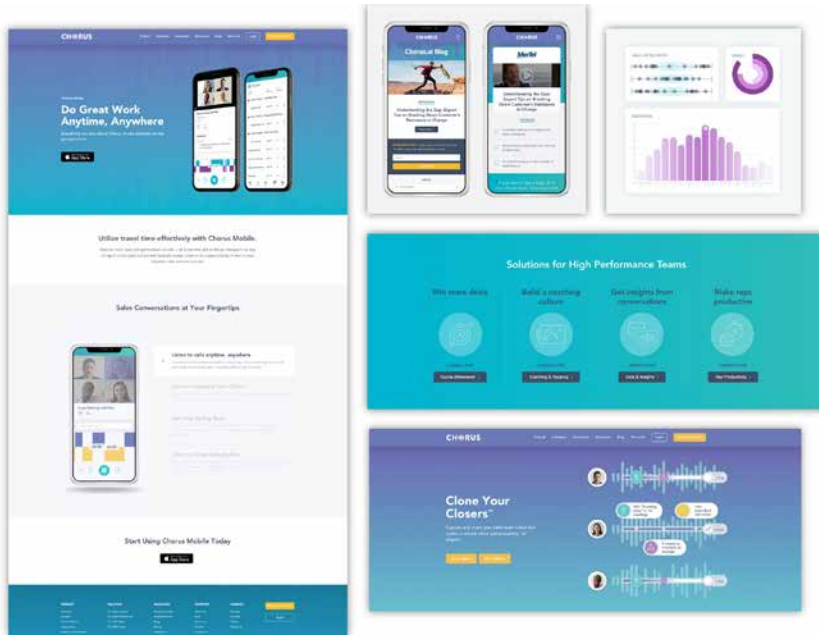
CHORUS

Do Great Work Anytime, Anywhere

App Store

Utilize travel time effectively with Chorus Mobile.

Sales Conversations at Your Fingertips

Listen to calls anytime, anywhere

Start Using Chorus Mobile Today

App Store

CHORUS

Chorus.ai Blog

Understanding the Gap: Expert Tips on Breaking Down Customer's Resistance to Change

CHORUS

Solutions for High Performance Teams

Win more deals

Build a coaching culture

Get insights from conversations

Make reps productive

CHORUS

Clone Your Closers™